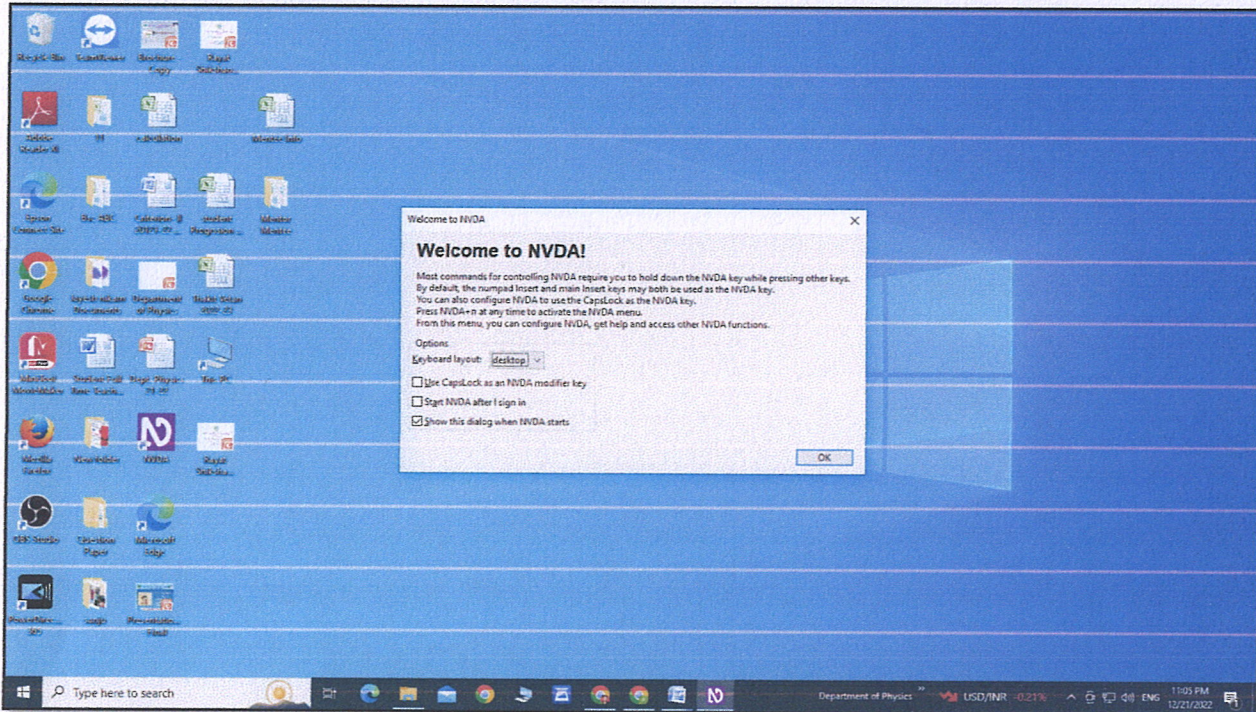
Welcome to NVDA

Welcome to NVDA!

Most commands for controlling NVDA require you to hold down the NVDA key while pressing other keys. By default, the numpad Insert and main Insert keys may both be used as the NVDA key. You can also configure NVDA to use the CapsLock as the NVDA key. Press NVDA+n at any time to activate the NVDA menu. From this menu, you can configure NVDA, get help and access other NVDA functions.

Options
Keyboard layout: desktop

Use CapsLock as an NVDA modifier key
Start NVDA after I sign in
Show this dialog when NVDA starts

OK

Recycle Bin
TeamViewer
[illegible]
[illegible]
Adobe Reader XI
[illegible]
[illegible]
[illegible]
Epson Connect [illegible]
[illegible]
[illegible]
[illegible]
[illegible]
Google Chrome
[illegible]
Department of Physics
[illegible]
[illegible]
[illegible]
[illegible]
This PC
Mozilla Firefox
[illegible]
NVDA
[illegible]
OBS Studio
Question Paper
Microsoft Edge
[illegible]
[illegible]
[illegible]

Type here to search
Department of Physics
USD/INR -0.21%
ENG
11:05 PM
12/21/2022